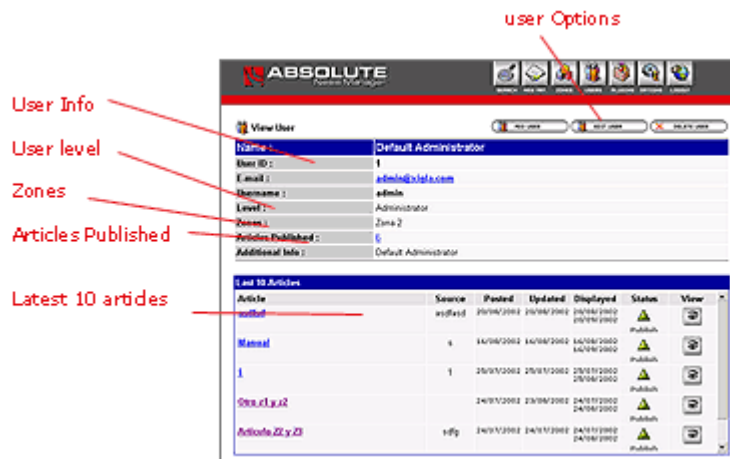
user Options

User Info

User level

Zones

Articles Published

Latest 10 artides

ABSOLUTE
News Manager

SEARCH HISTORY ZONES USERS PLUGINS OPTIONS LOGOUT

View User

ADD USER EDIT USER DELETE USER

| Name : | Default Administrator |
|---|---|
| User ID : | 1 |
| E-mail : | admin@xigla.com |
| Username : | admin |
| Level : | Administrator |
| Zones : | Zone 2 |
| Articles Published : | 6 |
| Additional Info : | Default Administrator |

Last 10 Articles

| Article | Source | Posted | Updated | Displayed | Status | View |
|---|---|---|---|---|---|---|
| asdfsd | asdfasd | 20/08/2002 | 20/08/2002 | 20/08/2002 20/08/2002 | Publish | |
| Manual | s | 14/08/2002 | 14/08/2002 | 14/08/2002 14/08/2002 | Publish | |
| 1 | 1 | 25/07/2002 | 25/07/2002 | 25/07/2002 25/08/2002 | Publish | |
| Otro z1 y z2 | | 24/07/2002 | 23/08/2002 | 24/07/2002 24/08/2002 | Publish | |
| Articulo Z2 y Z3 | sdfg | 24/07/2002 | 24/07/2002 | 24/07/2002 24/08/2002 | Publish | |